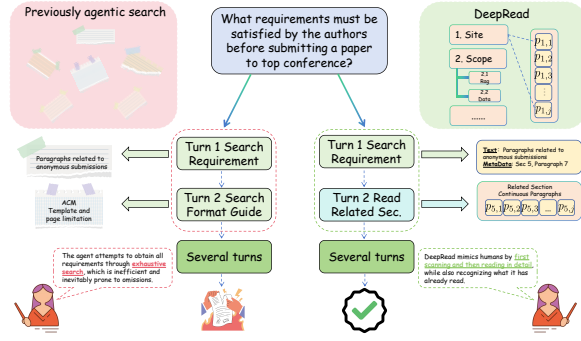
Previously agentic search

What requirements must be satisfied by the authors before submitting a paper to top conference?

DeepRead

1. Site

2. Scope

2.1 Req.

2.2 Data

......

$p_{1,1}$

$p_{1,2}$

$p_{1,3}$

⋮

$p_{1,j}$

Paragraphs related to anonymous submissions

ACM Template and page limitation

Turn 1 Search Requirement

Turn 2 Search Format Guide

Several turns

Turn 1 Search Requirement

Turn 2 Read Related Sec.

Several turns

Text: Paragraphs related to anonymous submissions
MetaData: Sec 5, Paragraph 7

Related Section
Continuous Paragraphs

$p_{5,1}$ $p_{5,2}$ $p_{5,3}$ ... $p_{5,j}$

The agent attempts to obtain all requirements through exhaustive search, which is inefficient and inevitably prone to omissions.

DeepRead mimics humans by first scanning and then reading in detail while also recognizing what it has already read.